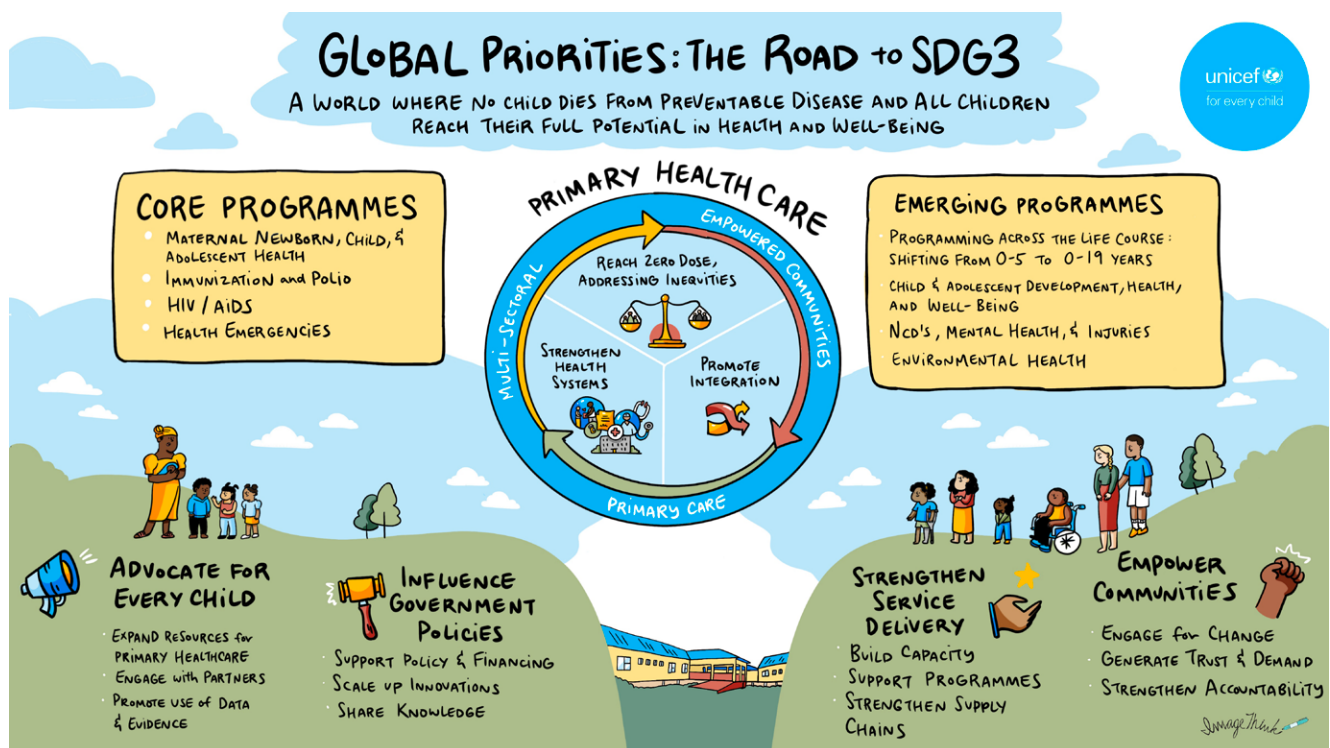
GLOBAL PRIORITIES: THE ROAD to SDG3

A WORLD WHERE NO CHILD DIES FROM PREVENTABLE DISEASE AND ALL CHILDREN REACH THEIR FULL POTENTIAL IN HEALTH AND WELL-BEING

unicef for every child

CORE PROGRAMMES
• MATERNAL NEWBORN, CHILD, & ADOLESCENT HEALTH
• IMMUNIZATION and POLIO
• HIV / AIDS
• HEALTH EMERGENCIES

PRIMARY HEALTH CARE
EMPOWERED COMMUNITIES
MULTI-SECTORAL
PRIMARY CARE
REACH ZERO DOSE, ADDRESSING INEQUITIES
STRENGTHEN HEALTH SYSTEMS
PROMOTE INTEGRATION

EMERGING PROGRAMMES
• PROGRAMMING ACROSS THE LIFE COURSE: SHIFTING FROM 0-5 to 0-19 YEARS
• CHILD & ADOLESCENT DEVELOPMENT, HEALTH, AND WELL-BEING
• NCD'S, MENTAL HEALTH, & INJURIES
• ENVIRONMENTAL HEALTH

ADVOCATE FOR EVERY CHILD
• EXPAND RESOURCES for PRIMARY HEALTHCARE
• ENGAGE with PARTNERS
• PROMOTE USE of DATA & EVIDENCE

INFLUENCE GOVERNMENT POLICIES
• SUPPORT POLICY & FINANCING
• SCALE UP INNOVATIONS
• SHARE KNOWLEDGE

STRENGTHEN SERVICE DELIVERY
• BUILD CAPACITY
• SUPPORT PROGRAMMES
• STRENGTHEN SUPPLY CHAINS

EMPOWER COMMUNITIES
• ENGAGE for CHANGE
• GENERATE TRUST & DEMAND
• STRENGTHEN ACCOUNTABILITY

ImageThink